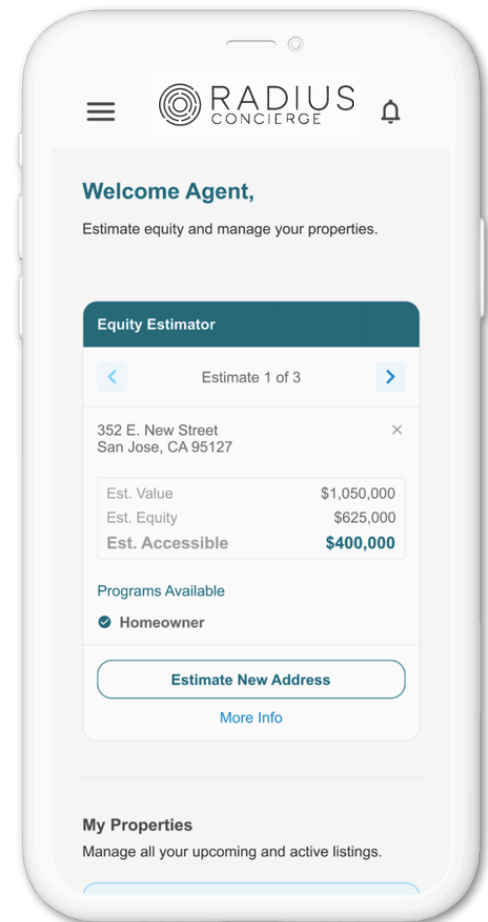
RADIUS
CONCIERGE

Welcome Agent,

Estimate equity and manage your properties.

Equity Estimator

Estimate 1 of 3

352 E. New Street
San Jose, CA 95127

| Est. Value | $1,050,000 |
|---|---|
| Est. Equity | $625,000 |
| Est. Accessible | $400,000 |

Programs Available

Homeowner

Estimate New Address

More Info

My Properties

Manage all your upcoming and active listings.